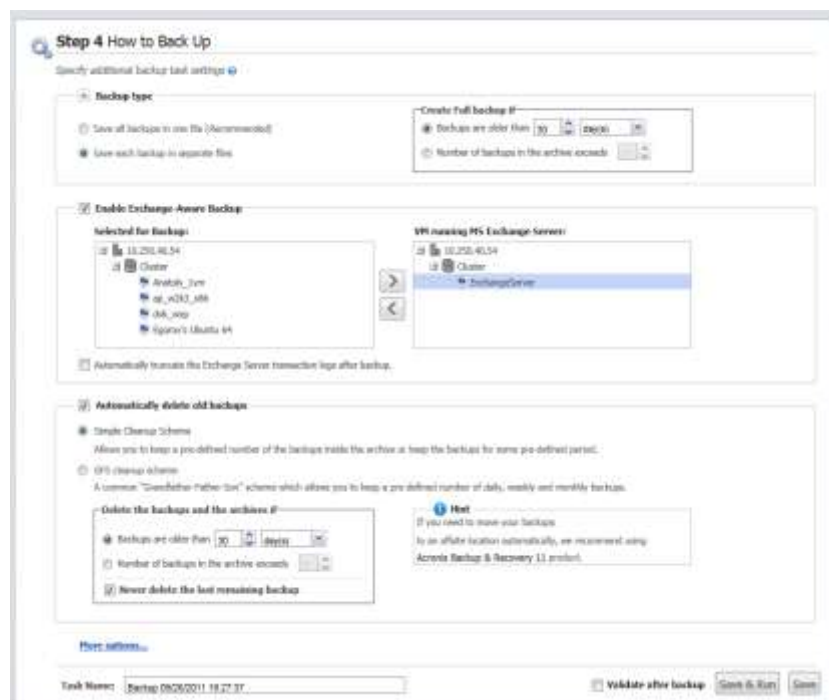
Step 4 How to Back Up

Specify additional backup task settings

Backup type

Save all backups in one file (Recommended)

Save each backup in separate files

Create Full backup if

Backups are older than 30 day(s)

Number of backups in the archive exceeds

Enable Exchange-Aware Backup

Selected for Backup:

10.250.40.54

Cluster

Anatolii_1vm

ap_w2k3_x86

dvk_vmp

Egorov's Ubuntu 64

VM running MS Exchange Server:

10.250.40.54

Cluster

ExchangeServer

Automatically truncate the Exchange Server transaction logs after backup.

Automatically delete old backups

Simple Cleanup Scheme

Allows you to keep a pre-defined number of the backups inside the archive or keep the backups for some pre-defined period.

GFS cleanup scheme

A common "Grandfather-Father-Son" scheme which allows you to keep a pre-defined number of daily, weekly and monthly backups.

Delete the backups and the archives if

Backups are older than 30 day(s)

Number of backups in the archive exceeds

Never delete the last remaining backup

Hint

If you need to move your backups

to an offsite location automatically, we recommend using

Acronis Backup & Recovery 11 product.

More options...

Task Name: Backup 09/26/2011 18:27:37

Validate after backup

Save & Run

Save